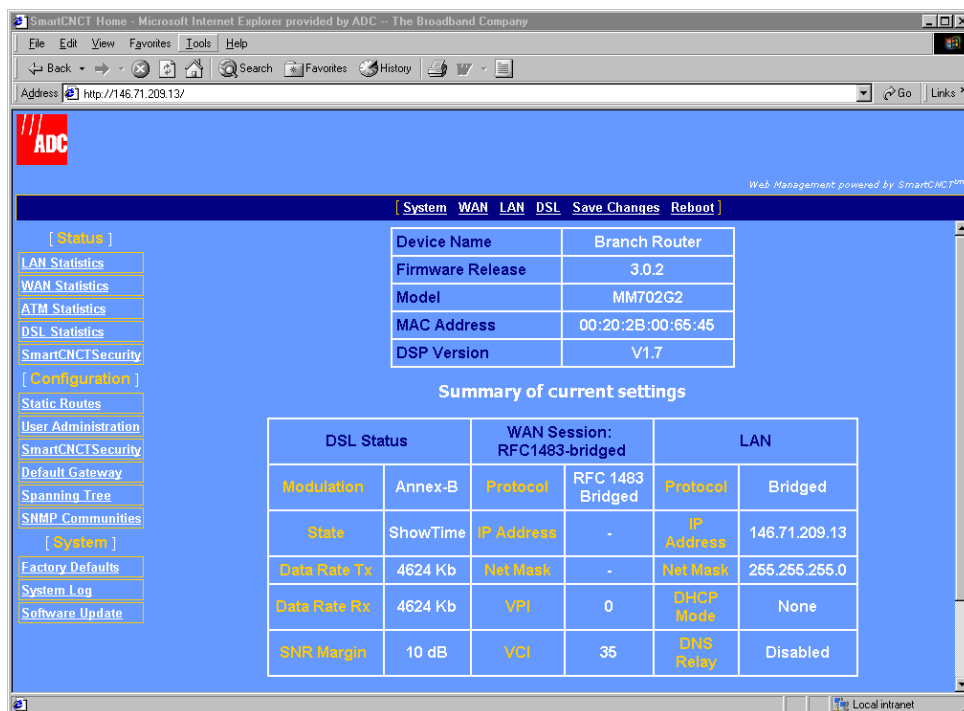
SmartCNCT Home - Microsoft Internet Explorer provided by ADC -- The Broadband Company

File Edit View Favorites Tools Help

Back Search Favorites History

Address http://146.71.209.13/ Go Links

ADC

Web Management powered by SmartCNCT™

[ System WAN LAN DSL Save Changes Reboot ]

[ Status ]
LAN Statistics
WAN Statistics
ATM Statistics
DSL Statistics
SmartCNCTSecurity
[ Configuration ]
Static Routes
User Administration
SmartCNCTSecurity
Default Gateway
Spanning Tree
SNMP Communities
[ System ]
Factory Defaults
System Log
Software Update

| Device Name | Branch Router |
|---|---|
| Firmware Release | 3.0.2 |
| Model | MM702G2 |
| MAC Address | 00:20:2B:00:65:45 |
| DSP Version | V1.7 |

Summary of current settings

| DSL Status | | WAN Session: RFC1483-bridged | | LAN | |
|---|---|---|---|---|---|
| Modulation | Annex-B | Protocol | RFC 1483 Bridged | Protocol | Bridged |
| State | ShowTime | IP Address | - | IP Address | 146.71.209.13 |
| Data Rate Tx | 4624 Kb | Net Mask | - | Net Mask | 255.255.255.0 |
| Data Rate Rx | 4624 Kb | VPI | 0 | DHCP Mode | None |
| SNR Margin | 10 dB | VCI | 35 | DNS Relay | Disabled |

Local intranet